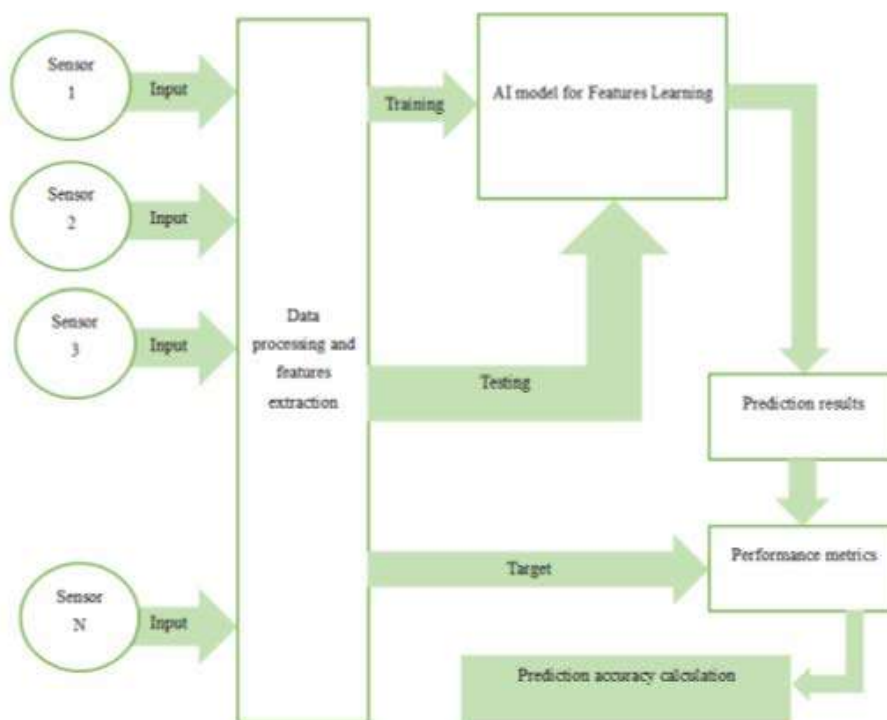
Sensor 1

Input

Sensor 2

Input

Sensor 3

Input

Sensor N

Input

Data processing and features extraction

Training

AI model for Features Learning

Testing

Prediction results

Target

Performance metrics

Prediction accuracy calculation